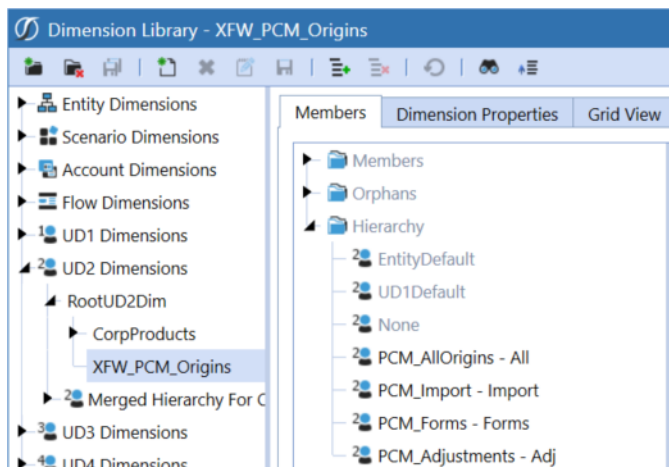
Dimension Library - XFW_PCM_Origins

Entity Dimensions
Scenario Dimensions
Account Dimensions
Flow Dimensions
1 UD1 Dimensions
2 UD2 Dimensions
RootUD2Dim
CorpProducts
XFW_PCM_Origins
2 Merged Hierarchy For C
3 UD3 Dimensions
4 UD4 Dimensions

Members | Dimension Properties | Grid View

Members
Orphans
Hierarchy
2 EntityDefault
2 UD1Default
2 None
2 PCM_AllOrigins - All
2 PCM_Import - Import
2 PCM_Forms - Forms
2 PCM_Adjustments - Adj